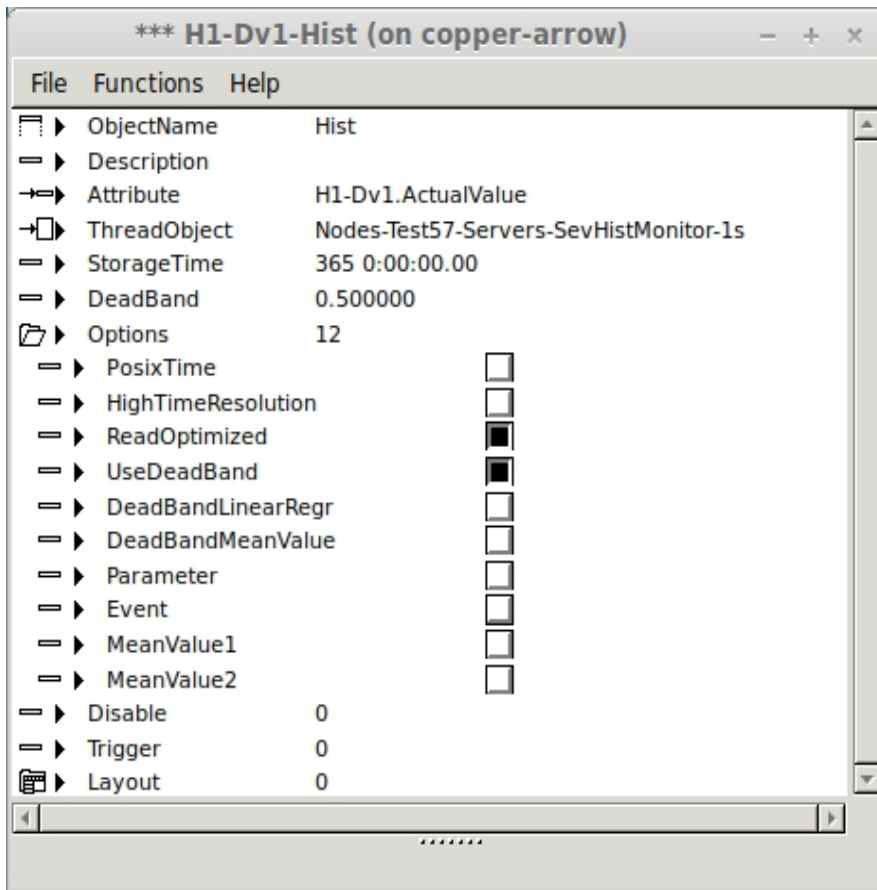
*** H1-Dv1-Hist (on copper-arrow)

File Functions Help

| | |
|---|---|
| ObjectName | Hist |
| Description | |
| Attribute | H1-Dv1.ActualValue |
| ThreadObject | Nodes-Test57-Servers-SevHistMonitor-1s |
| StorageTime | 365 0:00:00.00 |
| DeadBand | 0.500000 |
| Options | 12 |
| PosixTime | ☐ |
| HighTimeResolution | ☐ |
| ReadOptimized | ■ |
| UseDeadBand | ■ |
| DeadBandLinearRegr | ☐ |
| DeadBandMeanValue | ☐ |
| Parameter | ☐ |
| Event | ☐ |
| MeanValue1 | ☐ |
| MeanValue2 | ☐ |
| Disable | 0 |
| Trigger | 0 |
| Layout | 0 |